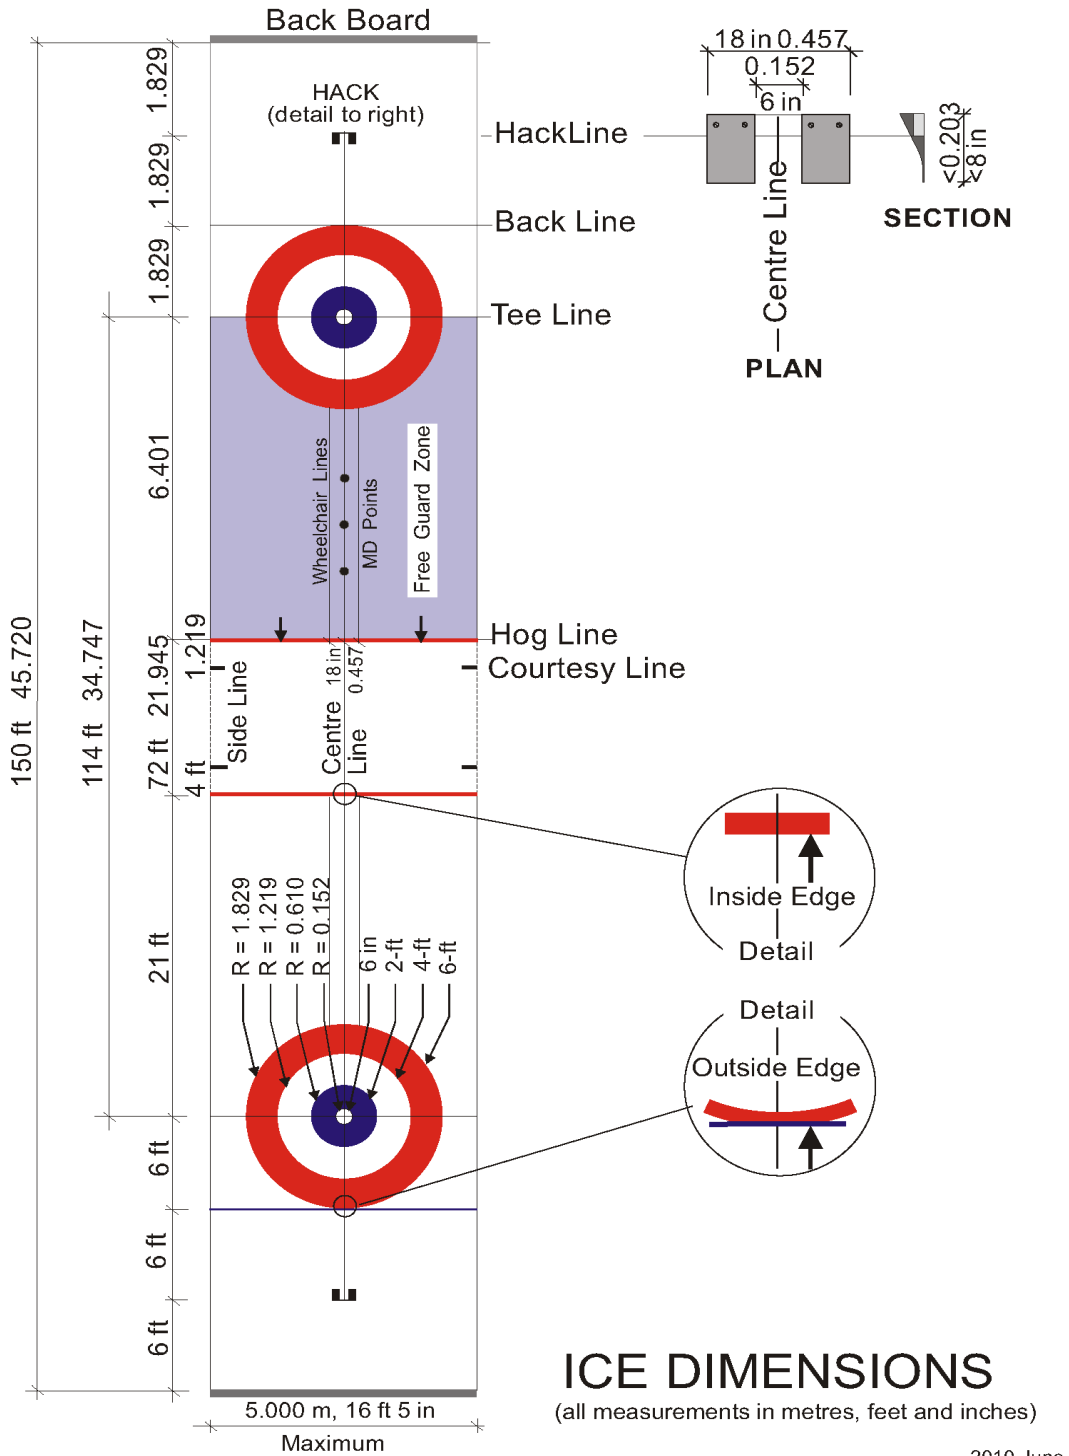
Back Board

HACK
(detail to right)

HackLine

Back Line

Tee Line

Hog Line

Courtesy Line

18 in 0.457
0.152
6 in

Centre Line

PLAN

<0.203
<8 in

SECTION

1.829
1.829
1.829
6.401
1.219
21.945
72 ft
4 ft
21 ft
6 ft
6 ft
6 ft

150 ft 45.720
114 ft 34.747

Wheelchair Lines
MD Points
Free Guard Zone

Side Line
Centre Line
18 in
0.457

R = 1.829
R = 1.219
R = 0.610
R = 0.152
6 in
2-ft
4-ft
6-ft

Inside Edge
Detail

Detail
Outside Edge

5.000 m, 16 ft 5 in
Maximum

ICE DIMENSIONS
(all measurements in metres, feet and inches)

2010 June